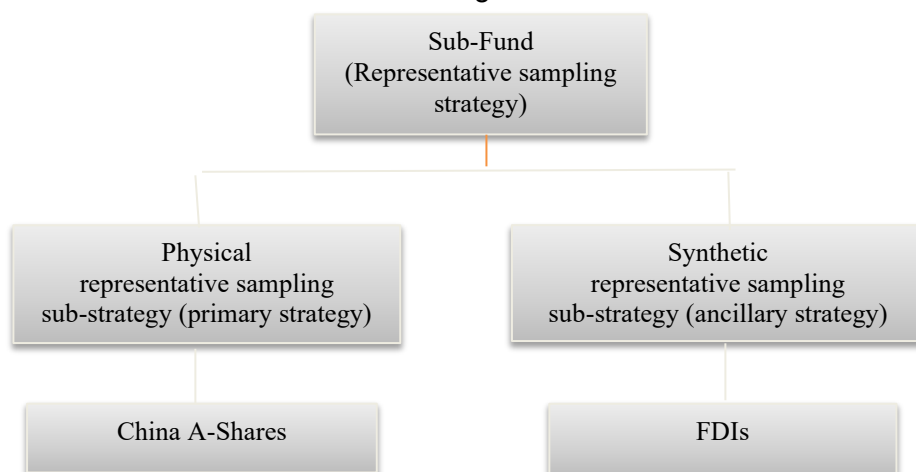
Sub-Fund
(Representative sampling strategy)

Physical
representative sampling sub-strategy (primary strategy)

Synthetic
representative sampling sub-strategy (ancillary strategy)

China A-Shares

FDIs